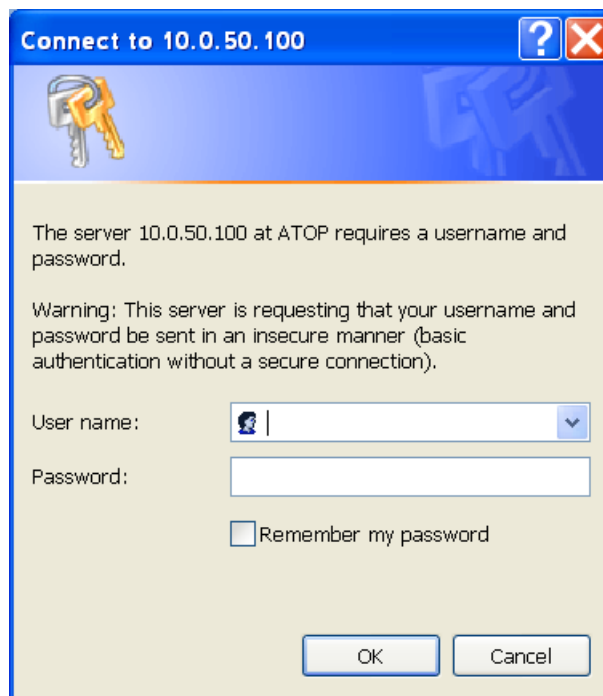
Connect to 10.0.50.100

The server 10.0.50.100 at ATOP requires a username and password.

Warning: This server is requesting that your username and password be sent in an insecure manner (basic authentication without a secure connection).

User name:

Password:

Remember my password

OK

Cancel